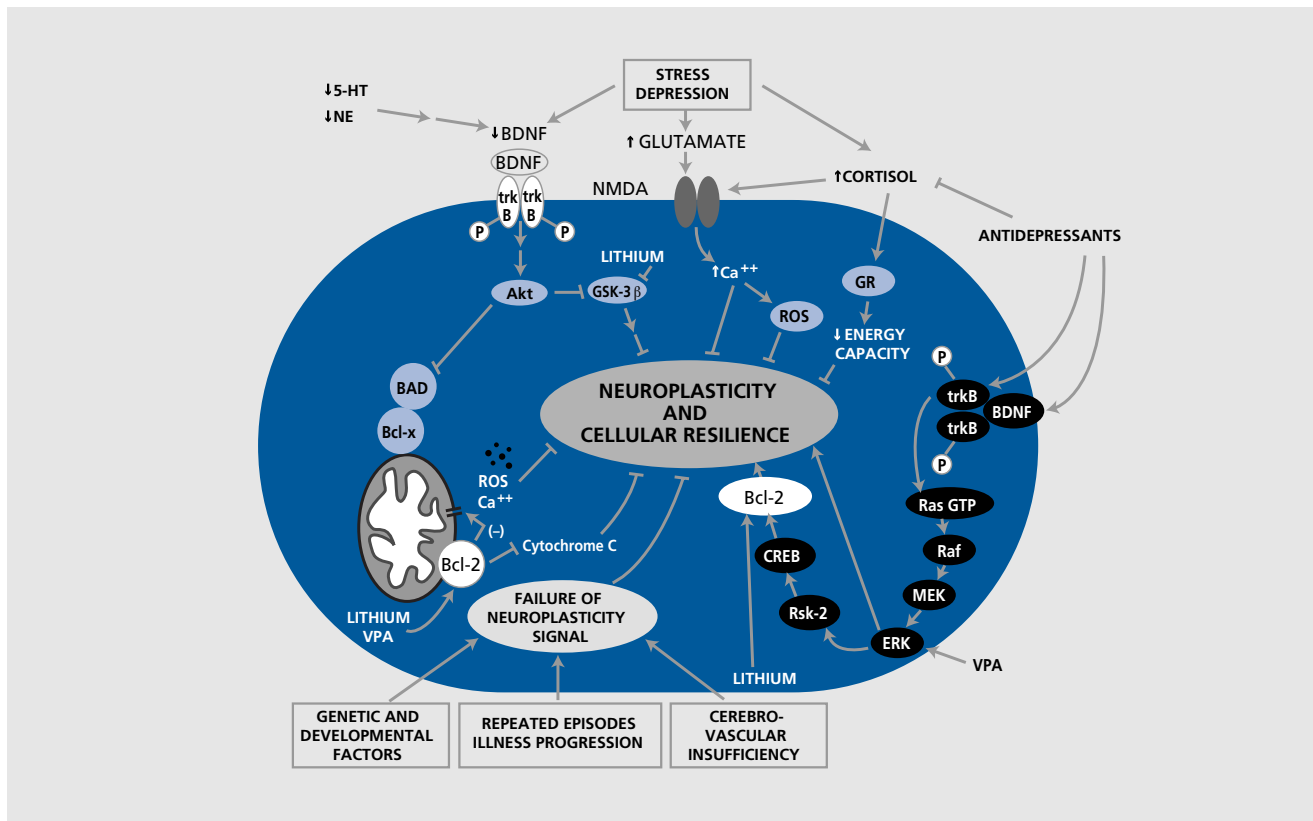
STRESS
DEPRESSION

↓5-HT
↓NE

↓BDNF

↑GLUTAMATE

↑CORTISOL

BDNF

trk B
trk B

NMDA

P
P

LITHIUM

ANTIDEPRESSANTS

↑Ca$^{++}$

Akt

GSK-3β

GR

ROS

↓ENERGY CAPACITY

P

BAD

NEUROPLASTICITY AND CELLULAR RESILIENCE

trkB
BDNF
trkB

Bcl-x

P

ROS
Ca$^{++}$

Bcl-2

Ras GTP

(–)

Raf

Cytochrome C

Bcl-2

CREB

MEK

LITHIUM
VPA

FAILURE OF NEUROPLASTICITY SIGNAL

Rsk-2

ERK

VPA

LITHIUM

GENETIC AND DEVELOPMENTAL FACTORS

REPEATED EPISODES ILLNESS PROGRESSION

CEREBRO-VASCULAR INSUFFICIENCY